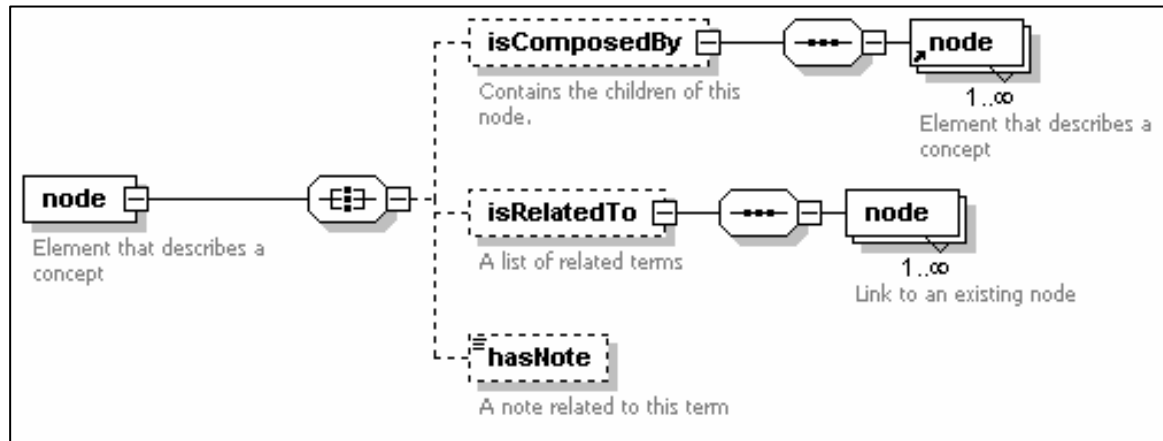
node
Element that describes a concept

isComposedBy
Contains the children of this node.

node
$1..\infty$
Element that describes a concept

isRelatedTo
A list of related terms

node
$1..\infty$
Link to an existing node

hasNote
A note related to this term